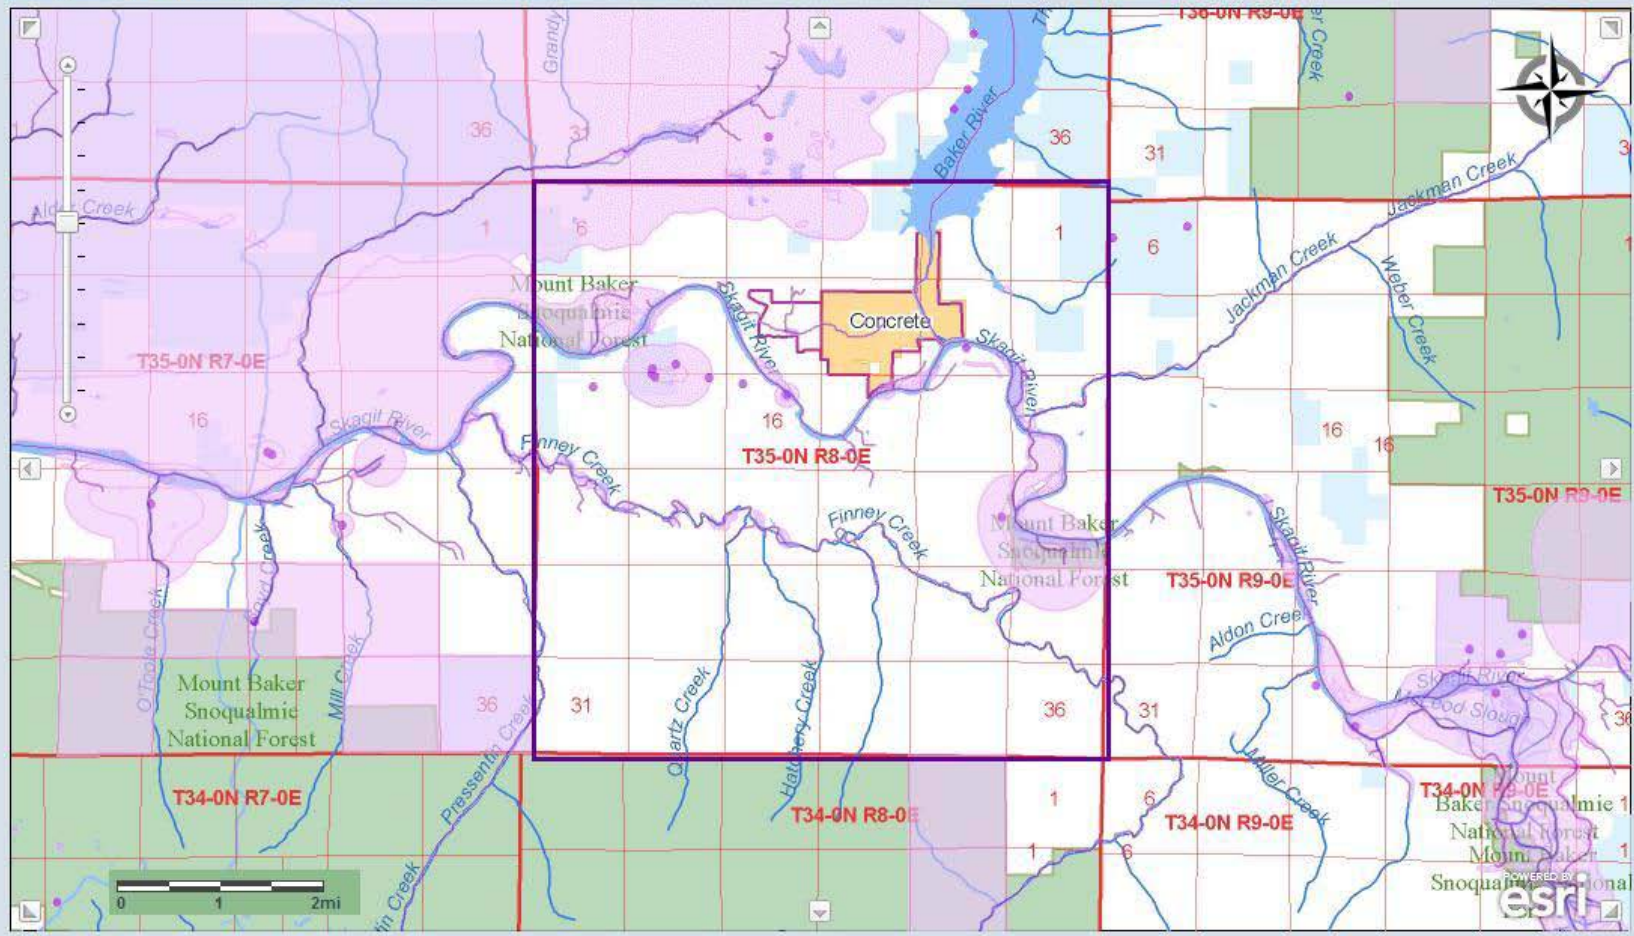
T36-0N R9-0E
Grandy
Baker River
36
31
36
31
Creek
Alder Creek
1
6
1
6
Jackman Creek
Jackman Creek
Weber Creek
Mount Baker Snoqualmie National Forest
Concrete
Skagit River
Skagit River
T35-0N R7-0E
16
Skagit River
16
Finney Creek
T35-0N R8-0E
16
16
T35-0N R9-0E
Finney Creek
Mount Baker Snoqualmie National Forest
Skagit River
T35-0N R9-0E
Lloyd Creek
O'Toole Creek
Aldon Creek
Mount Baker Snoqualmie National Forest
Mill Creek
36
Pressentin Creek
31
Quartz Creek
Hatchery Creek
36
31
Skagit River
McLeod Slough
36
T34-0N R7-0E
T34-0N R8-0E
1
6
T34-0N R9-0E
Miller Creek
T34-0N R9-0E
Mount Baker Snoqualmie National Forest
Mount Baker Snoqualmie National
1
6
1
0
1
2mi
Creek
POWERED BY
esri